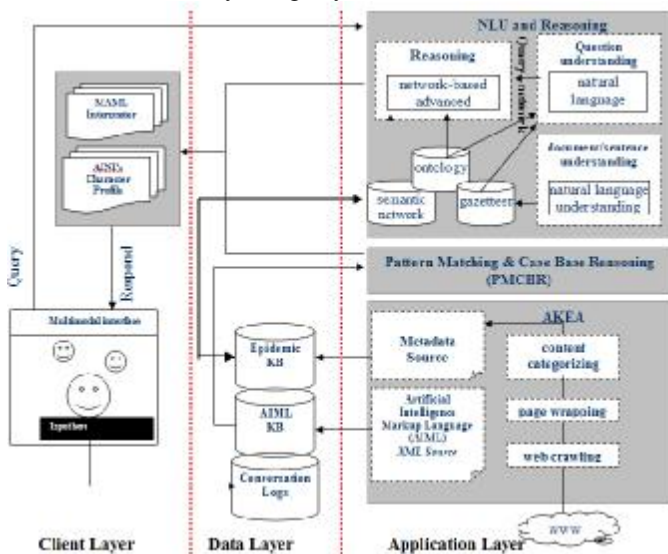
NLU and Reasoning

Reasoning

network-based advanced

Query reformulation

Question understanding

natural language

document/sentence understanding

natural language understanding

ontology

semantic network

gazetteer

XAML Interpreter

AIML Character Profile

Query

Respond

Pattern Matching & Case Base Reasoning (PMCBR)

AKEA

Metadata Source

content categorizing

page wrapping

web crawling

Artificial Intelligence Markup Language (AIML) XML Source

Multimodal interface

Epidemic KB

AIML KB

Conversation Logs

Input box

WWW

Client Layer

Data Layer

Application Layer